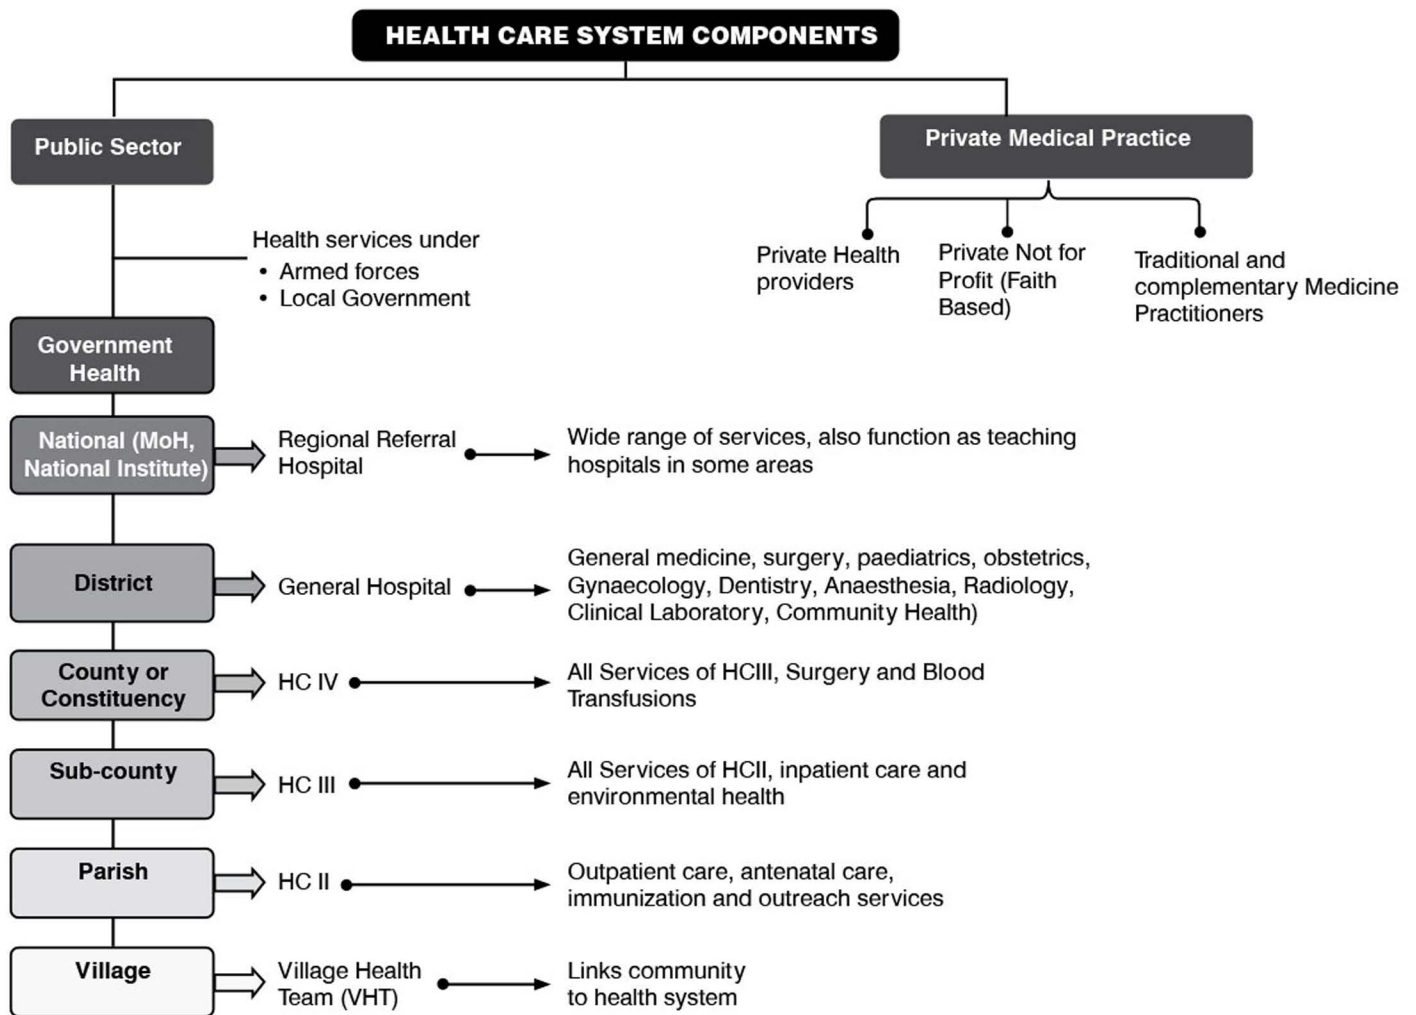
HEALTH CARE SYSTEM COMPONENTS

Public Sector

Private Medical Practice

Private Health providers

Private Not for Profit (Faith Based)

Traditional and complementary Medicine Practitioners

Health services under
• Armed forces
• Local Government

Government Health

National (MoH, National Institute)

Regional Referral Hospital

Wide range of services, also function as teaching hospitals in some areas

District

General Hospital

General medicine, surgery, paediatrics, obstetrics, Gynaecology, Dentistry, Anaesthesia, Radiology, Clinical Laboratory, Community Health)

County or Constituency

HC IV

All Services of HCIII, Surgery and Blood Transfusions

Sub-county

HC III

All Services of HCII, inpatient care and environmental health

Parish

HC II

Outpatient care, antenatal care, immunization and outreach services

Village

Village Health Team (VHT)

Links community to health system